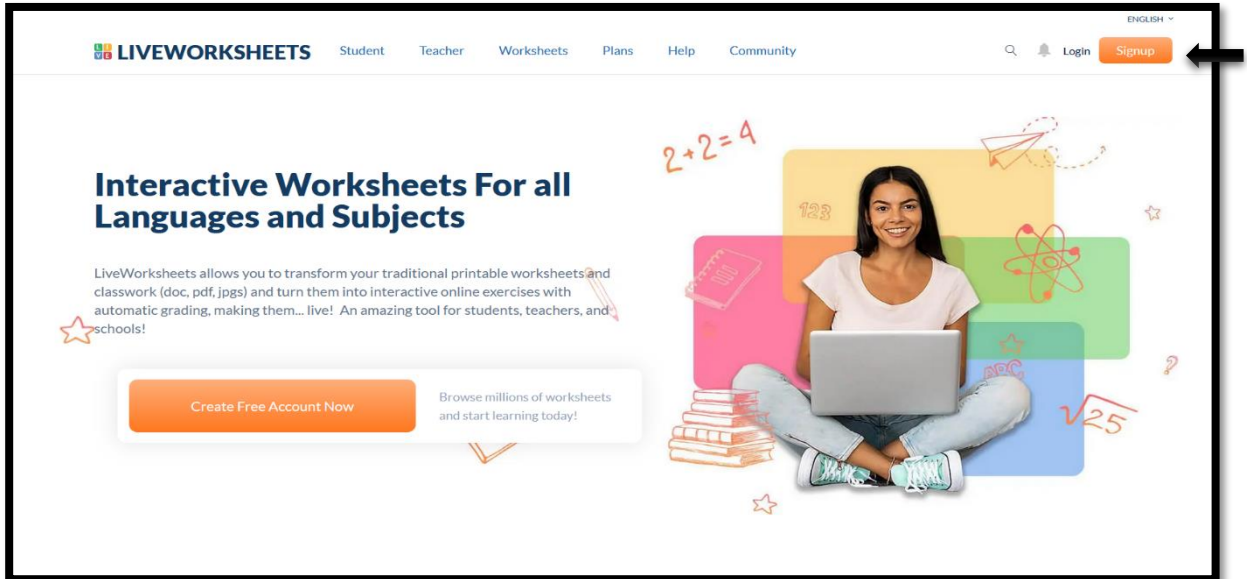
ENGLISH

LIVEWORKSHEETS Student Teacher Worksheets Plans Help Community Login Signup

Interactive Worksheets For all Languages and Subjects

LiveWorksheets allows you to transform your traditional printable worksheets and classwork (doc, pdf, jpgs) and turn them into interactive online exercises with automatic grading, making them... live! An amazing tool for students, teachers, and schools!

Create Free Account Now

Browse millions of worksheets and start learning today!

$2+2=4$

123

ABC

$\sqrt{25}$